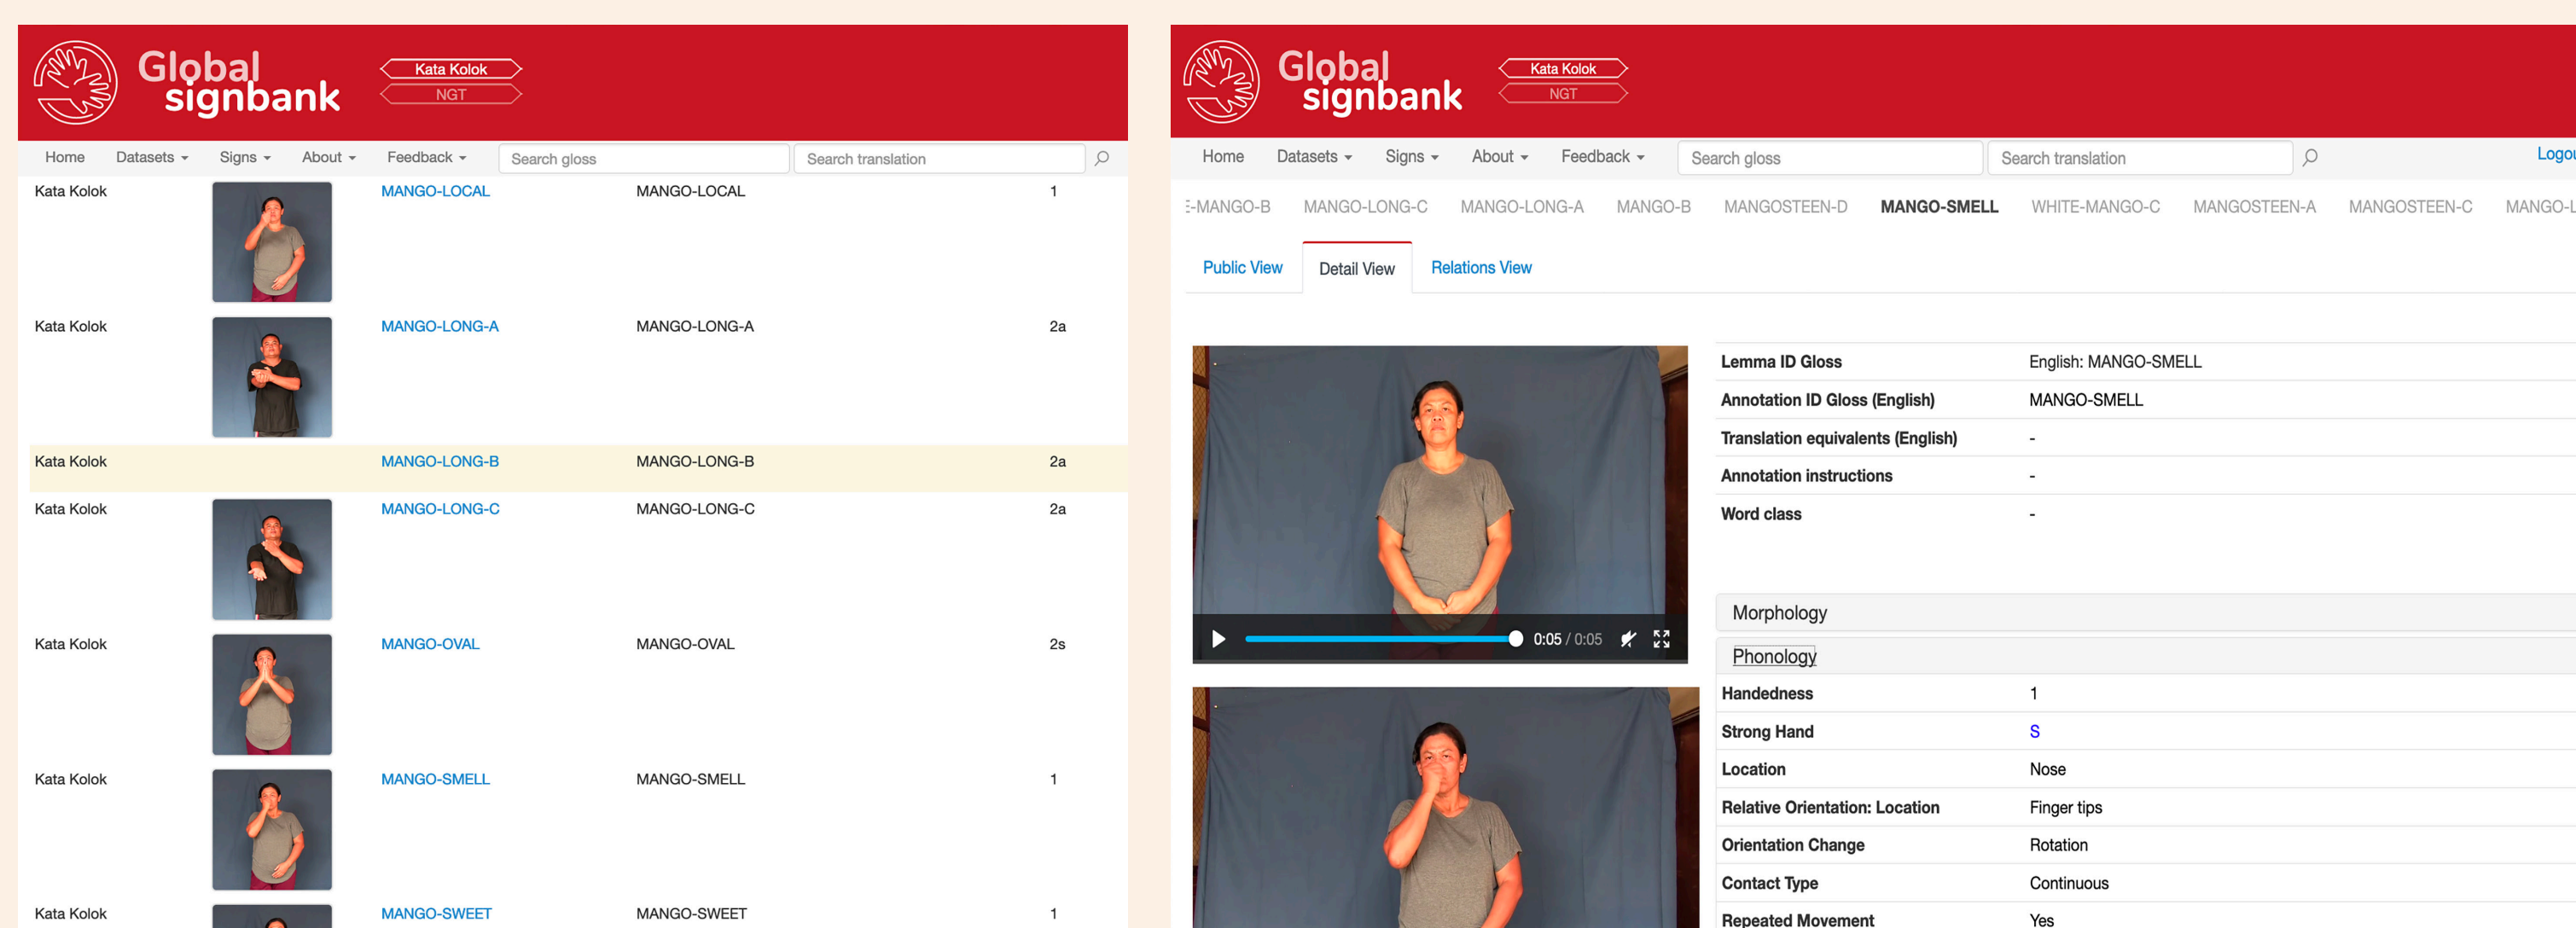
Global signbank

Kata Kolok
NGT

Home Datasets Signs About Feedback Search gloss Search translation

| Kata Kolok | MANGO-LOCAL | MANGO-LOCAL | 1 |
|---|---|---|---|
| Kata Kolok | MANGO-LONG-A | MANGO-LONG-A | 2a |
| Kata Kolok | MANGO-LONG-B | MANGO-LONG-B | 2a |
| Kata Kolok | MANGO-LONG-C | MANGO-LONG-C | 2a |
| Kata Kolok | MANGO-OVAL | MANGO-OVAL | 2s |
| Kata Kolok | MANGO-SMELL | MANGO-SMELL | 1 |
| Kata Kolok | MANGO-SWEET | MANGO-SWEET | 1 |

Global signbank

Kata Kolok
NGT

Home Datasets Signs About Feedback Search gloss Search translation Logo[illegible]

E-MANGO-B MANGO-LONG-C MANGO-LONG-A MANGO-B MANGOSTEEN-D MANGO-SMELL WHITE-MANGO-C MANGOSTEEN-A MANGOSTEEN-C MANGO-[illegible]

Public View Detail View Relations View

0:05 / 0:05

| Lemma ID Gloss | English: MANGO-SMELL |
|---|---|
| Annotation ID Gloss (English) | MANGO-SMELL |
| Translation equivalents (English) | - |
| Annotation instructions | - |
| Word class | - |

Morphology

Phonology

| Handedness | 1 |
|---|---|
| Strong Hand | S |
| Location | Nose |
| Relative Orientation: Location | Finger tips |
| Orientation Change | Rotation |
| Contact Type | Continuous |
| Repeated Movement | Yes |